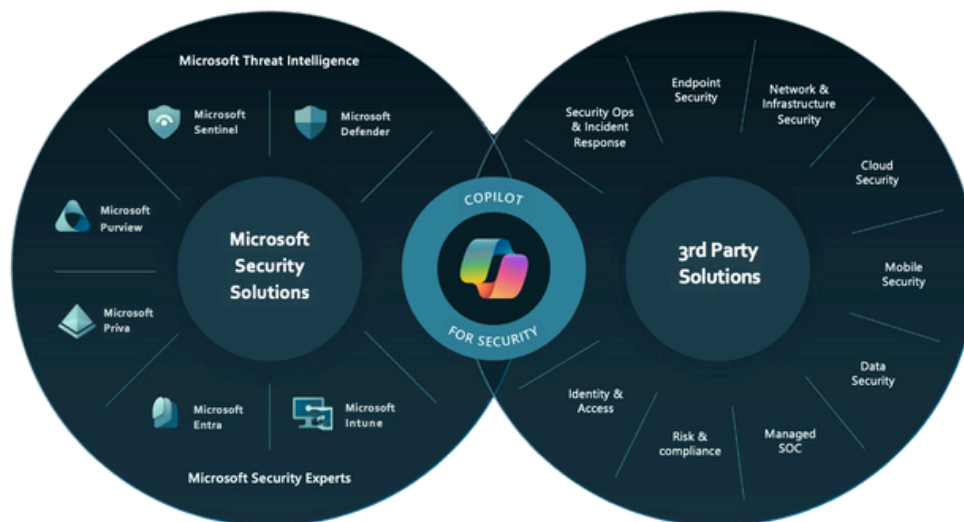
Microsoft Threat Intelligence

Microsoft Sentinel

Microsoft Defender

Microsoft Purview

Microsoft Priva

Microsoft Entra

Microsoft Intune

Microsoft Security Experts

Microsoft Security Solutions

COPILOT FOR SECURITY

3rd Party Solutions

Security Ops & Incident Response

Endpoint Security

Network & Infrastructure Security

Cloud Security

Mobile Security

Data Security

Managed SOC

Risk & compliance

Identity & Access